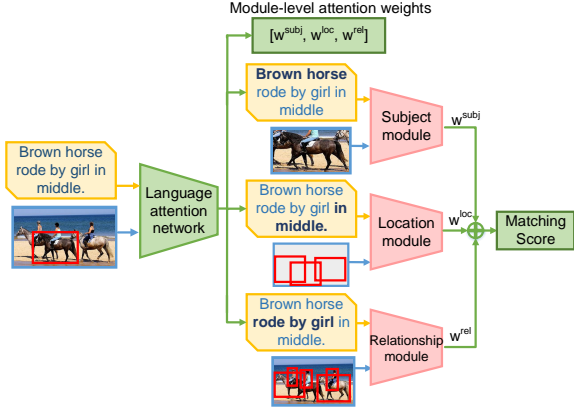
Module-level attention weights

$[w^{subj}, w^{loc}, w^{rel}]$

Brown horse rode by girl in middle.

Language attention network

Brown horse rode by girl in middle

Subject module

$w^{subj}$

Brown horse rode by girl in middle.

Location module

$w^{loc}$

Matching Score

Brown horse rode by girl in middle.

Relationship module

$w^{rel}$